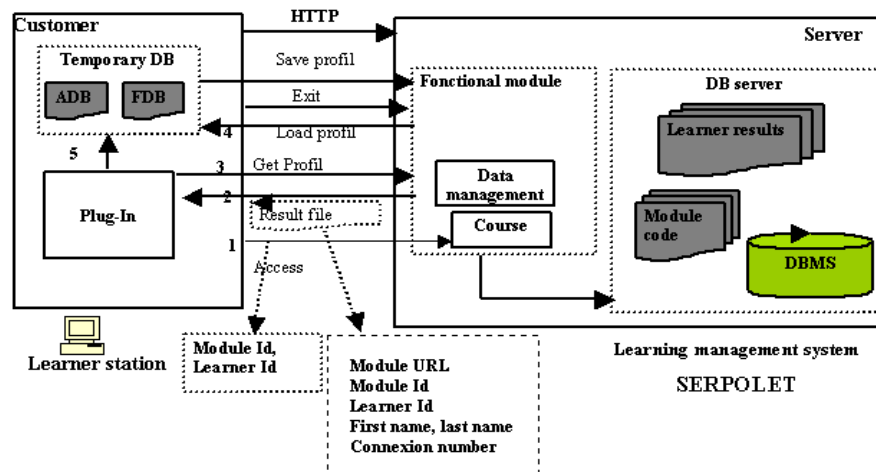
Customer

HTTP

Server

Temporary DB

ADB

FDB

Save profil

Exit

4 Load profil

Fonctional module

DB server

Learner results

5

3 Get Profil

Data management

2

Plug-In

Result file

Course

Module code

1

Access

DBMS

Learner station

Module Id, Learner Id

Module URL
Module Id
Learner Id
First name, last name
Connexion number

Learning management system

SERPOLET